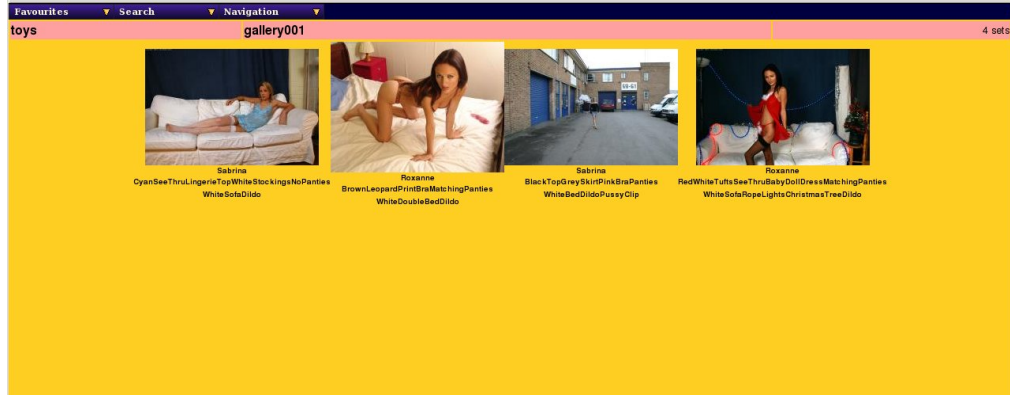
Favourites ▼ Search ▼ Navigation ▼

toys gallery001 4 sets

Sabrina
CyanSeeThruLingerieTopWhiteStockingsNoPanties
WhiteSofaDildo

Roxanne
BrownLeopardPrintBraMatchingPanties
WhiteDoubleBedDildo

Sabrina
BlackTopGreySkirtPinkBraPanties
WhiteBedDildoPussyClip

Roxanne
RedWhiteTuftsSeeThruBabyDollDressMatchingPanties
WhiteSofaRopeLightsChristmasTreeDildo